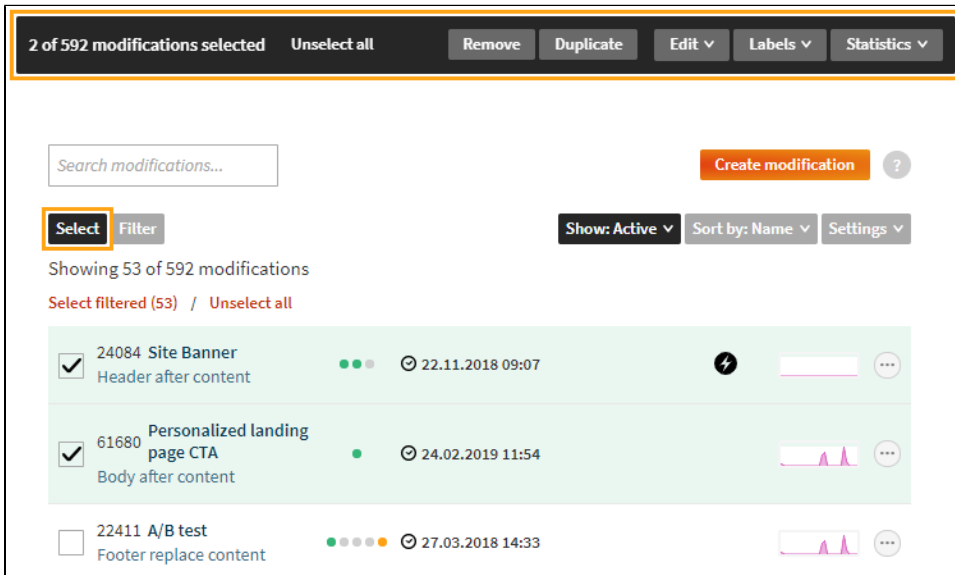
2 of 592 modifications selected Unselect all Remove Duplicate Edit ∨ Labels ∨ Statistics ∨

Search modifications...

Create modification ?

Select Filter

Show: Active ∨ Sort by: Name ∨ Settings ∨

Showing 53 of 592 modifications

Select filtered (53) / Unselect all

24084 Site Banner
Header after content
22.11.2018 09:07

61680 Personalized landing page CTA
Body after content
24.02.2019 11:54

22411 A/B test
Footer replace content
27.03.2018 14:33